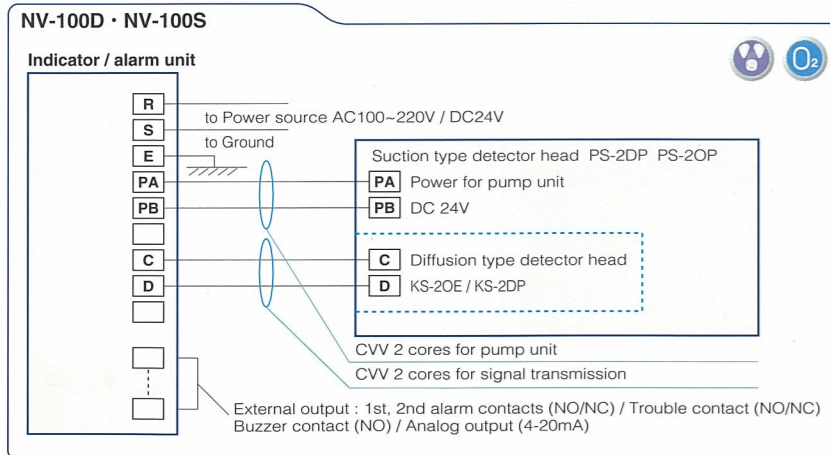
NV-100D・NV-100S

Indicator / alarm unit

$O_2$

R
S
E
PA
PB
C
D

to Power source AC100~220V / DC24V
to Ground

Suction type detector head PS-2DP PS-2OP
PA Power for pump unit
PB DC 24V

C Diffusion type detector head
D KS-2OE / KS-2DP

CVV 2 cores for pump unit
CVV 2 cores for signal transmission

External output : 1st, 2nd alarm contacts (NO/NC) / Trouble contact (NO/NC)
Buzzer contact (NO) / Analog output (4-20mA)